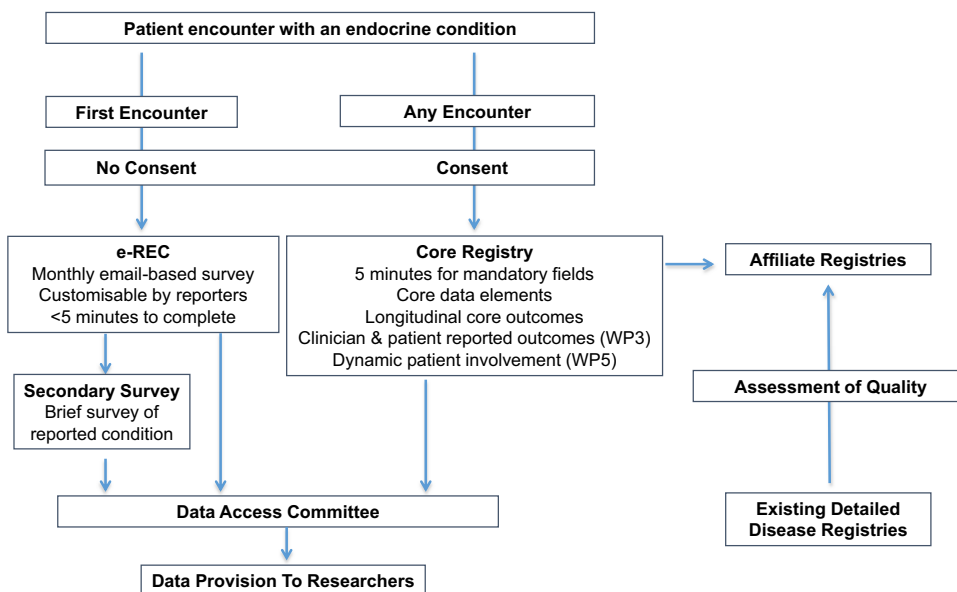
Patient encounter with an endocrine condition

First Encounter

Any Encounter

No Consent

Consent

e-REC
Monthly email-based survey
Customisable by reporters
<5 minutes to complete

Core Registry
5 minutes for mandatory fields
Core data elements
Longitudinal core outcomes
Clinician & patient reported outcomes (WP3)
Dynamic patient involvement (WP5)

Affiliate Registries

Secondary Survey
Brief survey of reported condition

Assessment of Quality

Existing Detailed Disease Registries

Data Access Committee

Data Provision To Researchers